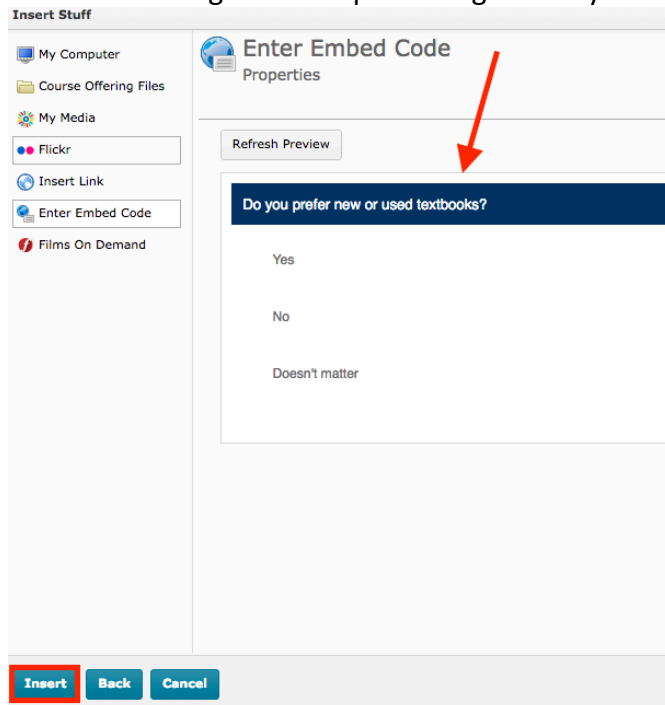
Insert Stuff

My Computer
Course Offering Files
My Media
Flickr
Insert Link
Enter Embed Code
Films On Demand

Enter Embed Code
Properties

Refresh Preview

Do you prefer new or used textbooks?

Yes

No

Doesn't matter

Insert
Back
Cancel